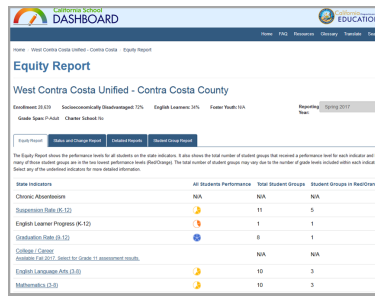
California School
DASHBOARD

California
EDUCATIO

Home FAQ Resources Glossary Translate Sea

Home West Contra Costa Unified - Contra Costa Equity Report

Equity Report

West Contra Costa Unified - Contra Costa County

Enrollment: 28,639 Socioeconomically Disadvantaged: 72% English Learners: 34% Foster Youth: N/A

Reporting Year: Spring 2017

Grade Span: P-Adult Charter School: No

Equity Report Status and Change Report Detailed Reports Student Group Report

The Equity Report shows the performance levels for all students on the state indicators. It also shows the total number of student groups that received a performance level for each indicator and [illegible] many of those student groups are in the two lowest performance levels (Red/Orange). The total number of student groups may vary due to the number of grade levels included within each indicat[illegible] Select any of the underlined indicators for more detailed information.

| State Indicators | All Students Performance | Total Student Groups | Student Groups in Red/Oran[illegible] |
|---|---|---|---|
| Chronic Absenteeism | N/A | N/A | N/A |
| Suspension Rate (K-12) | | 11 | 5 |
| English Learner Progress (K-12) | | 1 | 1 |
| Graduation Rate (9-12) | | 8 | 1 |
| College / Career<br>Available Fall 2017. Select for Grade 11 assessment results. | N/A | N/A | N/A |
| English Language Arts (3-8) | | 10 | 3 |
| Mathematics (3-8) | | 10 | 3 |